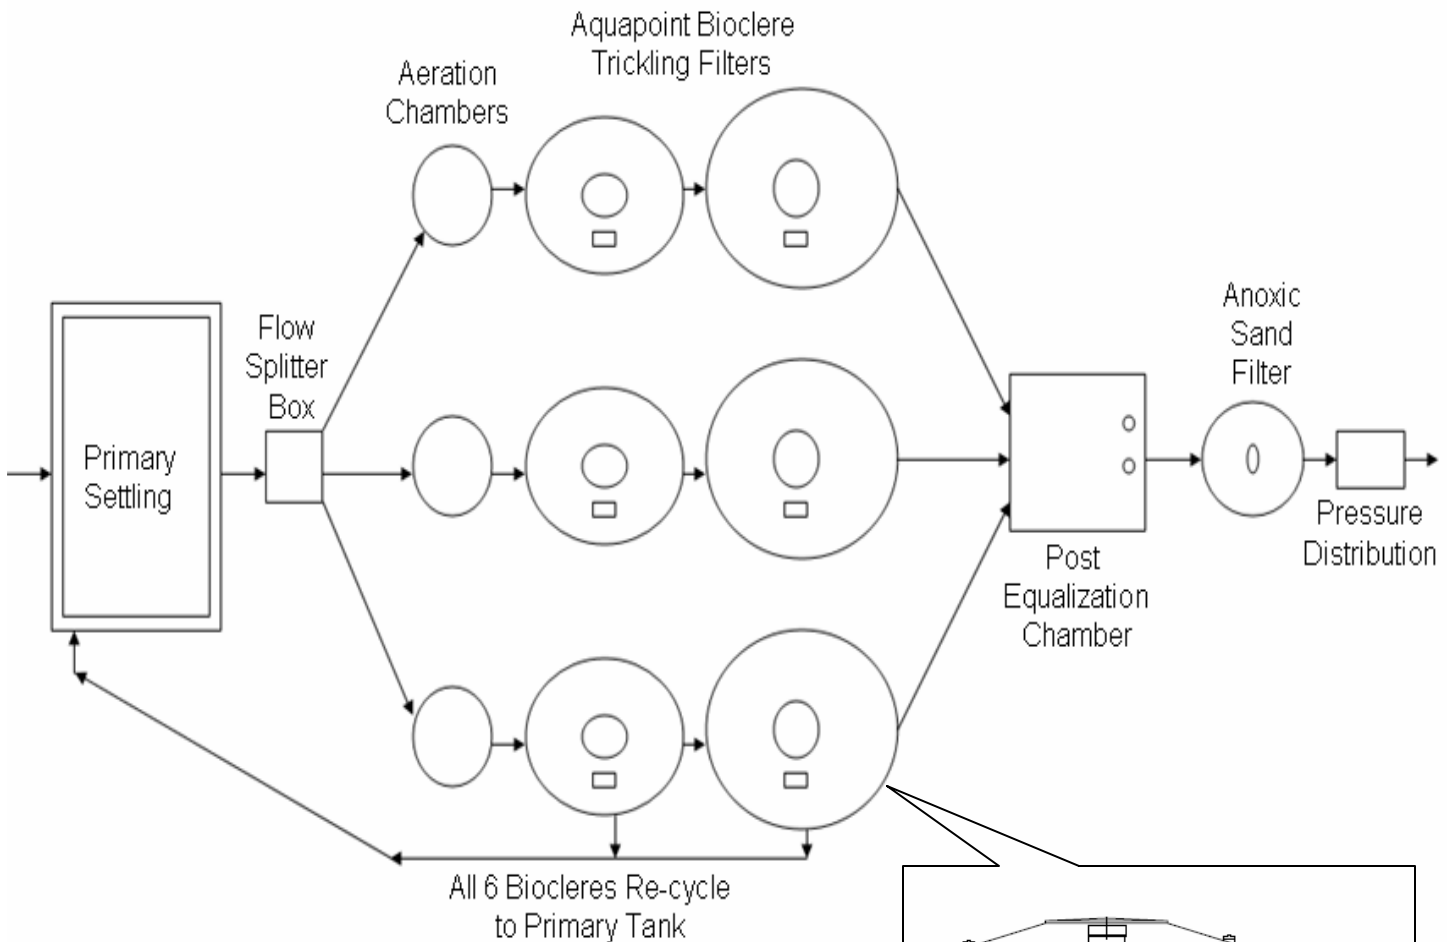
Aquapoint Bioclere Trickling Filters

Aeration Chambers

Flow Splitter Box

Primary Settling

Anoxic Sand Filter

Post Equalization Chamber

Pressure Distribution

All 6 Biocleres Re-cycle to Primary Tank